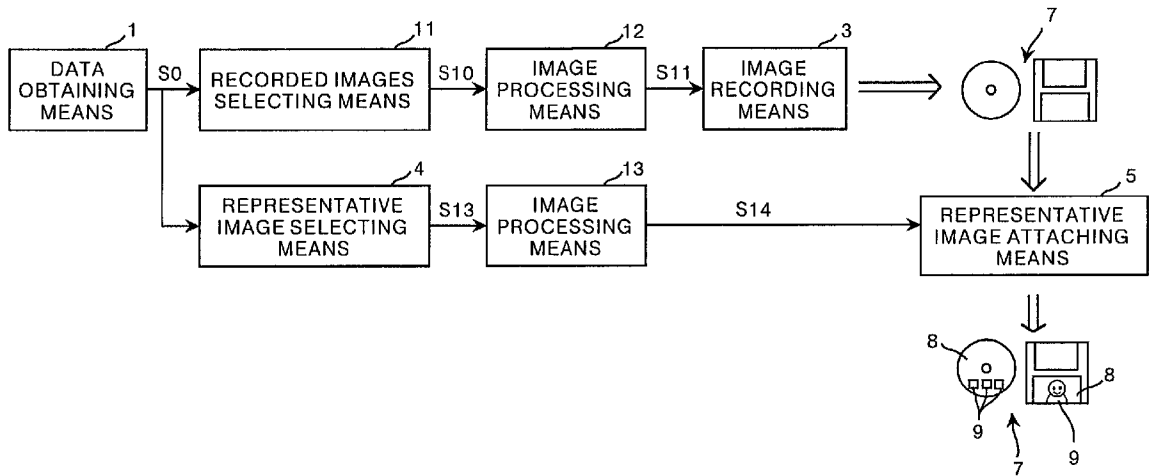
1
DATA OBTAINING MEANS

S0

11
RECORDED IMAGES SELECTING MEANS

S10

12
IMAGE PROCESSING MEANS

S11

3
IMAGE RECORDING MEANS

7

4
REPRESENTATIVE IMAGE SELECTING MEANS

S13

13
IMAGE PROCESSING MEANS

S14

5
REPRESENTATIVE IMAGE ATTACHING MEANS

8
8
9
9
7